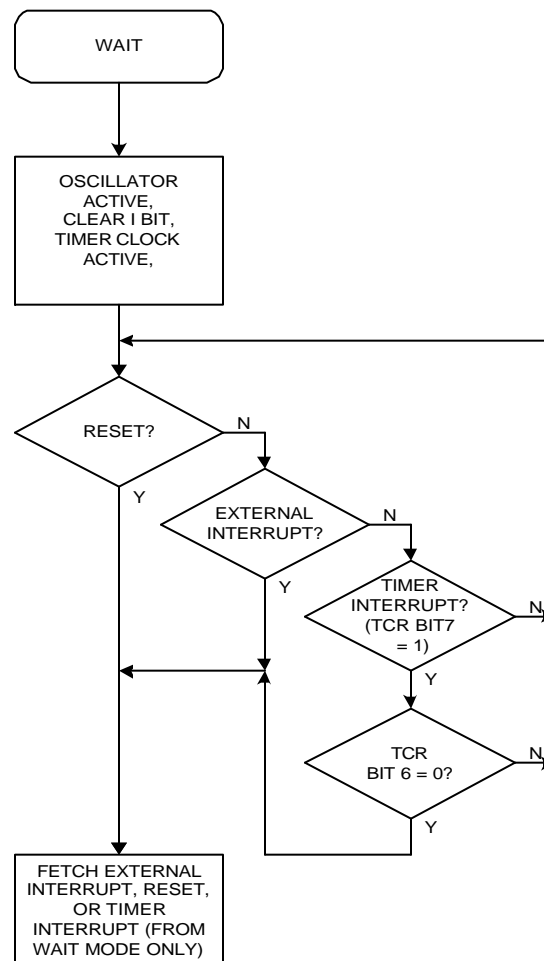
WAIT

OSCILLATOR ACTIVE, CLEAR I BIT, TIMER CLOCK ACTIVE,

RESET?

N

Y

EXTERNAL INTERRUPT?

N

Y

TIMER INTERRUPT? (TCR BIT7 = 1)

N

Y

TCR BIT 6 = 0?

N

Y

FETCH EXTERNAL INTERRUPT, RESET, OR TIMER INTERRUPT (FROM WAIT MODE ONLY)